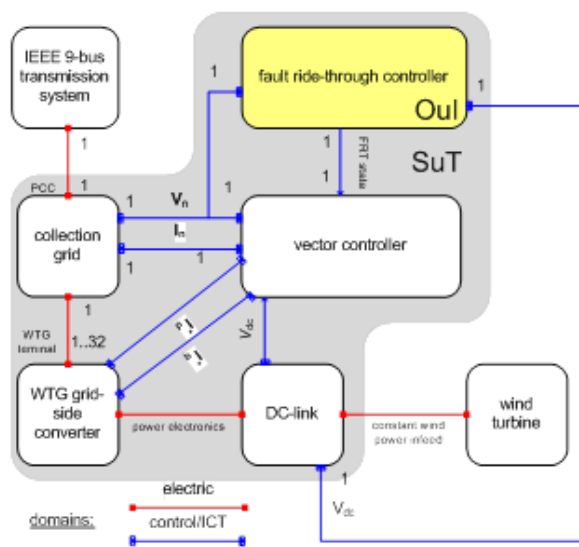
IEEE 9-bus transmission system

fault ride-through controller

OuI

1

1

1

SuT

1

FRT state

1

PCC

1

1

$V_n$

1

collection grid

$I_n$

vector controller

1

1

1

$i^*_d$

$i^*_q$

$V_{dc}$

WTG terminal

1..32

WTG grid-side converter

power electronics

DC-link

constant wind power infeed

wind turbine

1

electric

$V_{dc}$

domains:

control/ICT